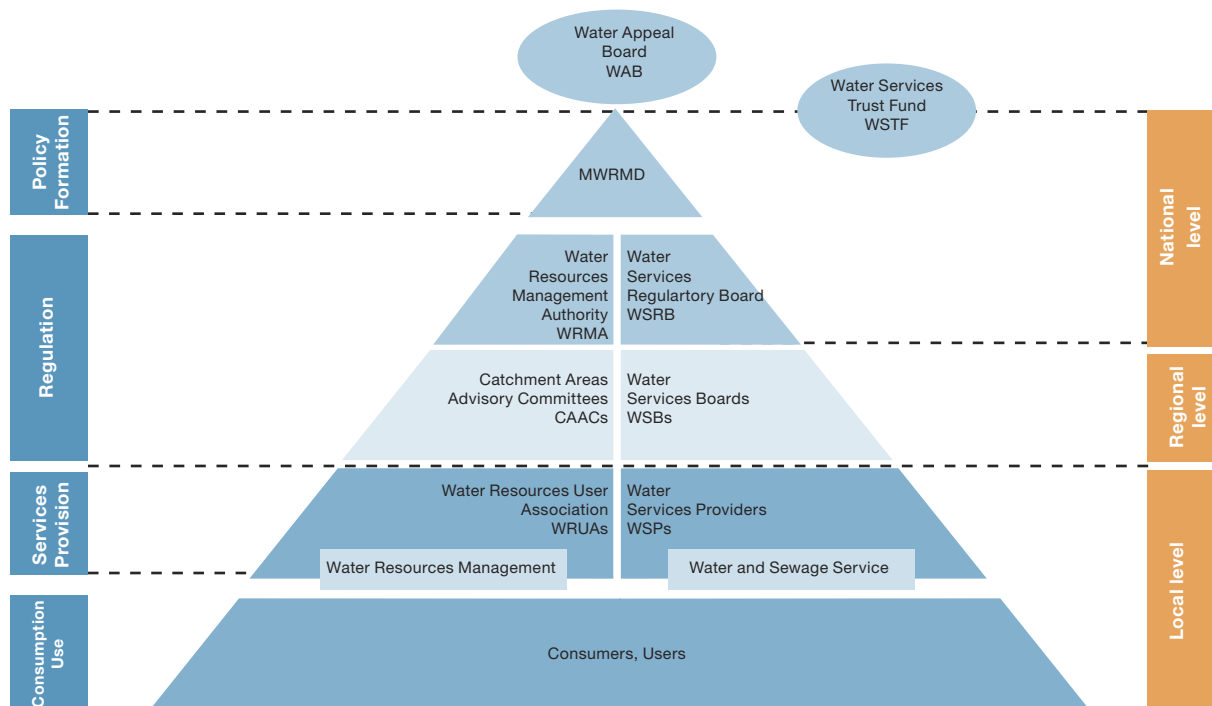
Water Appeal Board WAB

Water Services Trust Fund WSTF

Policy Formation

MWRMD

National level

Regulation

Water Resources Management Authority WRMA

Water Services Regulartory Board WSRB

Catchment Areas Advisory Committees CAACs

Water Services Boards WSBs

Regional level

Services Provision

Water Resources User Association WRUAs

Water Services Providers WSPs

Water Resources Management

Water and Sewage Service

Local level

Consumption Use

Consumers, Users